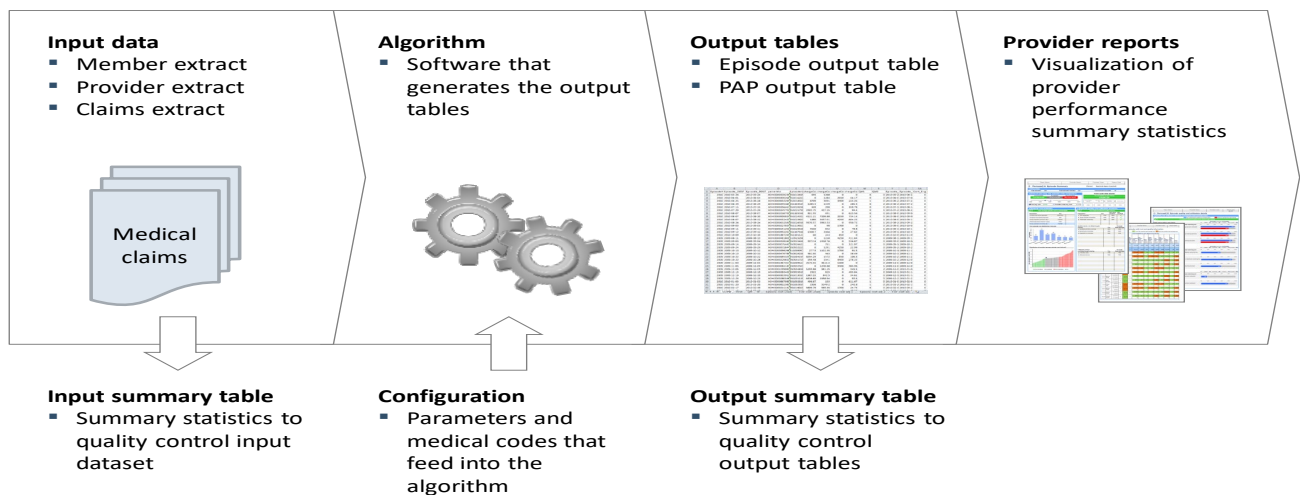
**Input data**
- Member extract
- Provider extract
- Claims extract

Medical claims

**Algorithm**
- Software that generates the output tables

**Output tables**
- Episode output table
- PAP output table

**Provider reports**
- Visualization of provider performance summary statistics

**Input summary table**
- Summary statistics to quality control input dataset

**Configuration**
- Parameters and medical codes that feed into the algorithm

**Output summary table**
- Summary statistics to quality control output tables